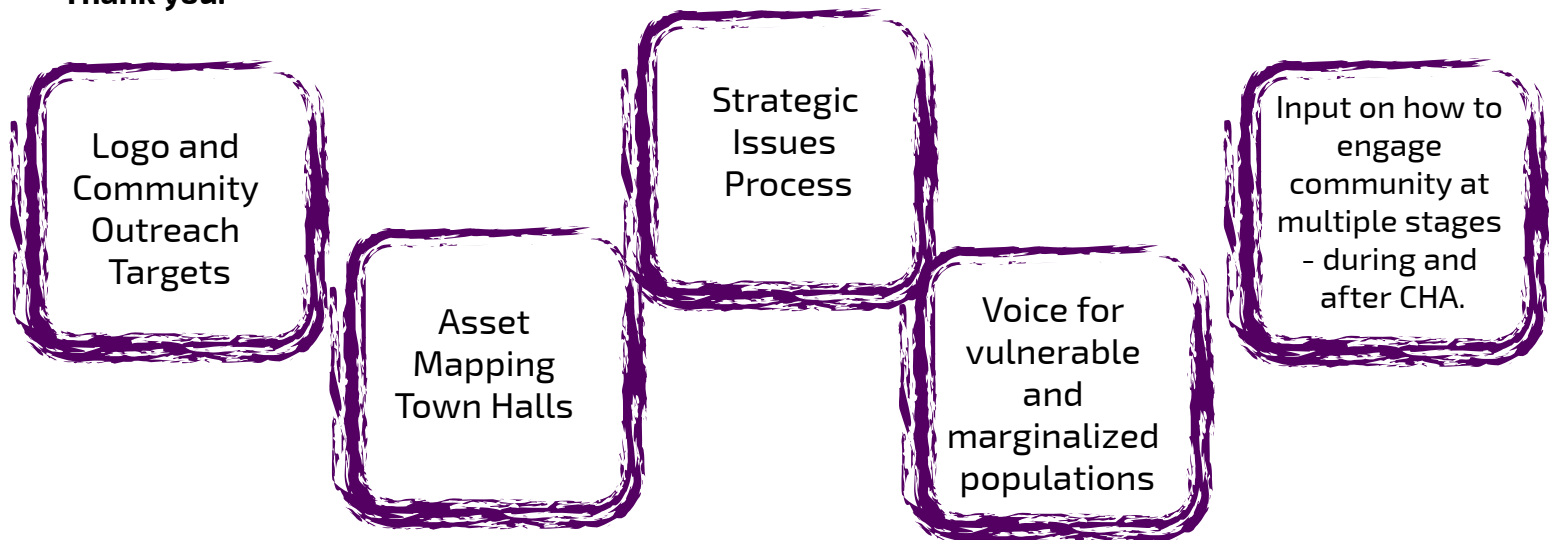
Thank you!

Logo and Community Outreach Targets

Asset Mapping Town Halls

Strategic Issues Process

Voice for vulnerable and marginalized populations

Input on how to engage community at multiple stages - during and after CHA.